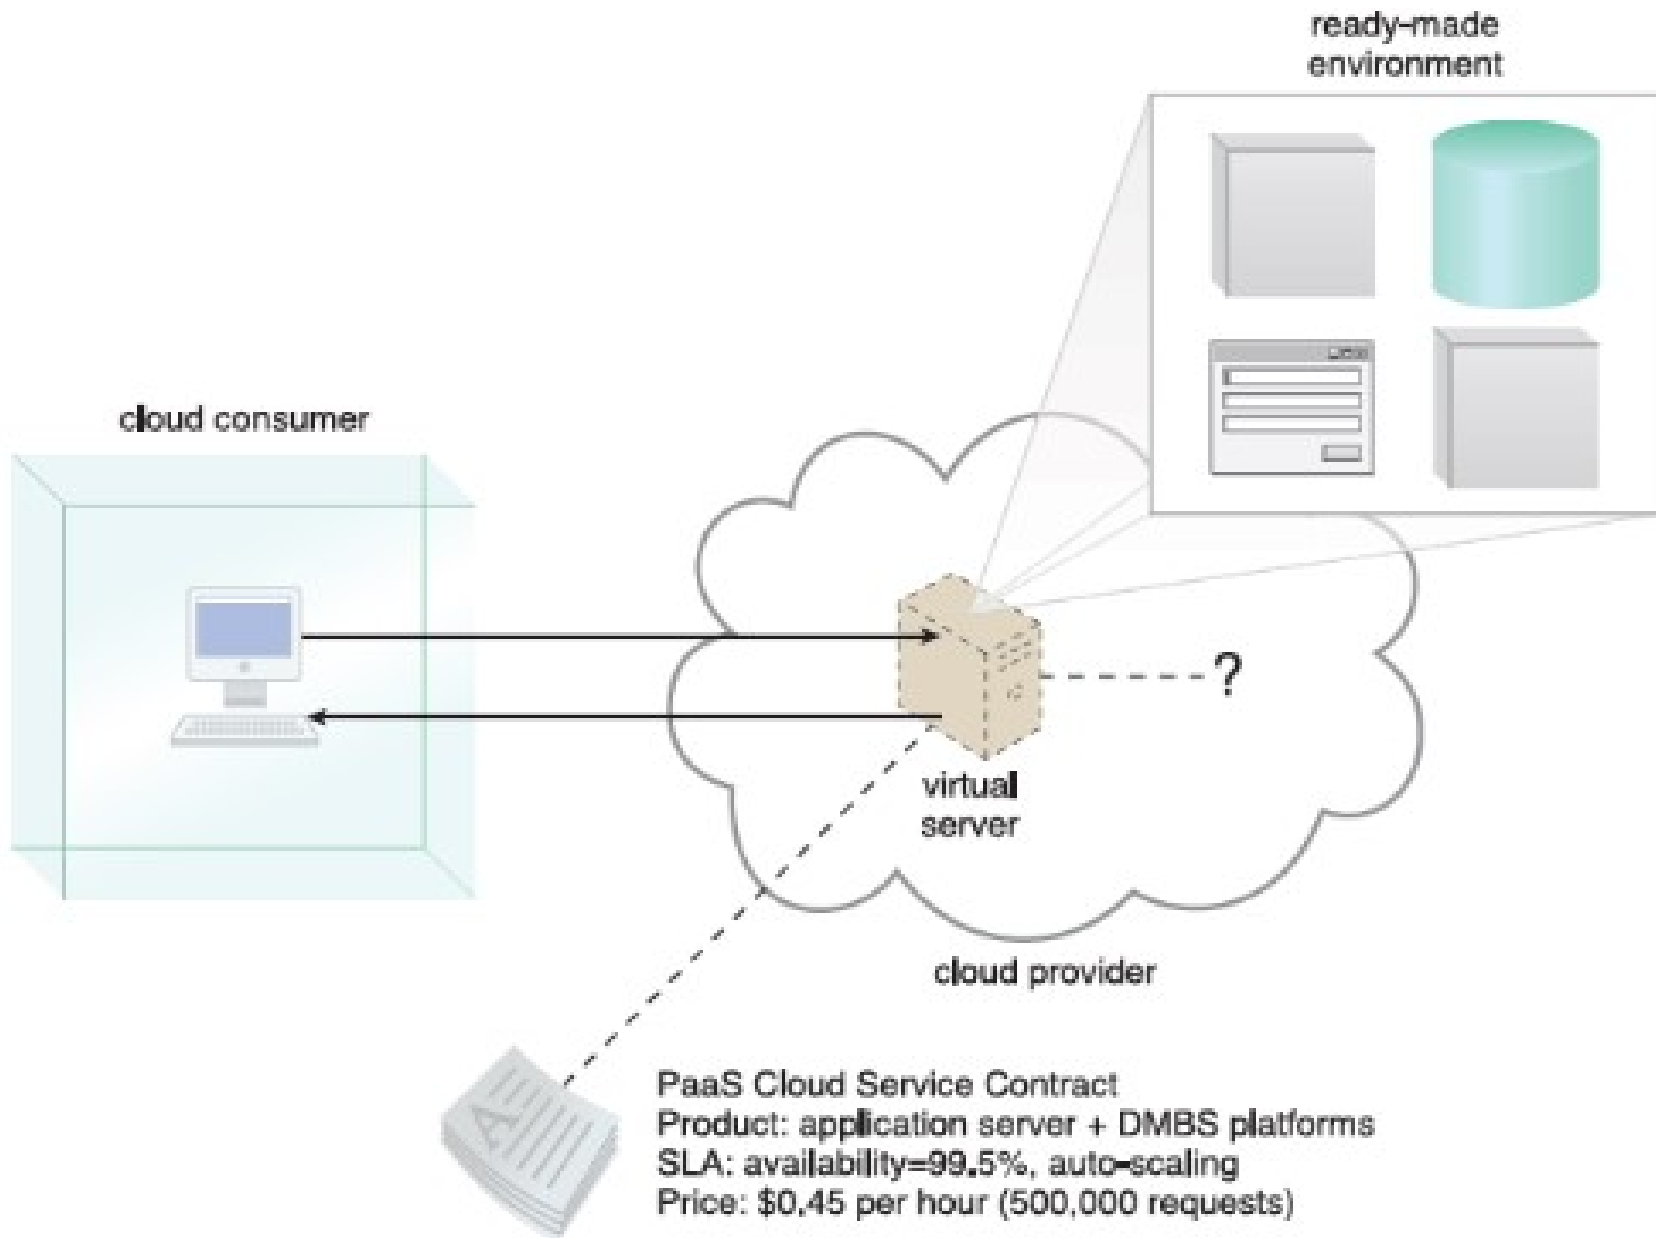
ready-made environment

cloud consumer

?

virtual server

cloud provider

PaaS Cloud Service Contract
Product: application server + DMBS platforms
SLA: availability=99.5%, auto-scaling
Price: \$0.45 per hour (500,000 requests)